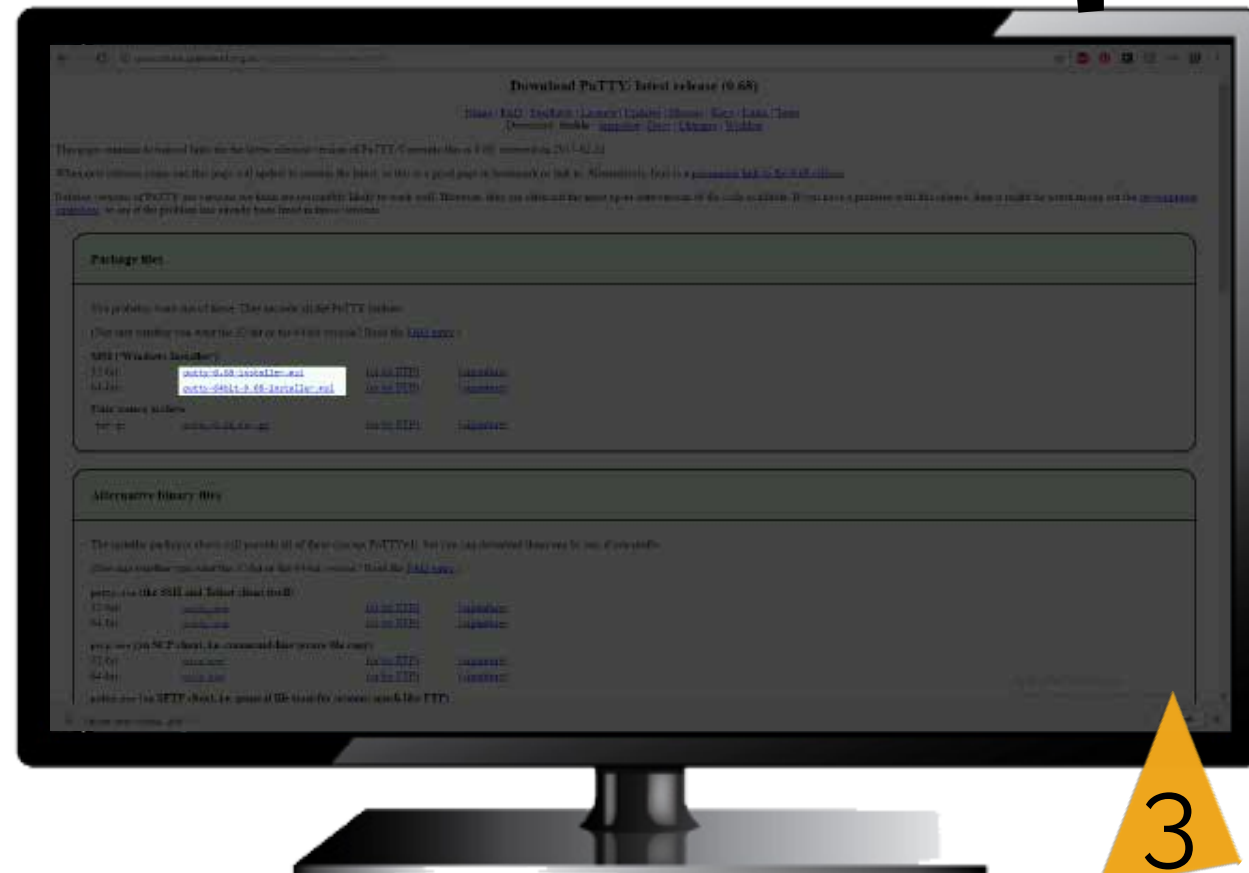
Download PuTTY: latest release (0.68)

Home | FAQ | Feedback | Licence | Updates | Mirrors | Keys | Links | Team
Download: Stable · Snapshot | Docs | Changes | Wishlist

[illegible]

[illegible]

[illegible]

Package files

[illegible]

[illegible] FAQ entry.

MSI ('Windows Installer')
32-bit: putty-0.68-installer.msi (or by FTP) (signature)
64-bit: putty-64bit-0.68-installer.msi (or by FTP) (signature)

Unix source archive
.tar.gz: putty-0.68.tar.gz (or by FTP) (signature)

Alternative binary files

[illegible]

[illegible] FAQ entry.

putty.exe (the SSH and Telnet client itself)
32-bit: putty.exe (or by FTP) (signature)
64-bit: putty.exe (or by FTP) (signature)

pscp.exe (an SCP client, i.e. command-line secure file copy)
32-bit: pscp.exe (or by FTP) (signature)
64-bit: pscp.exe (or by FTP) (signature)

psftp.exe (an SFTP client, i.e. general file transfer sessions much like FTP)

3